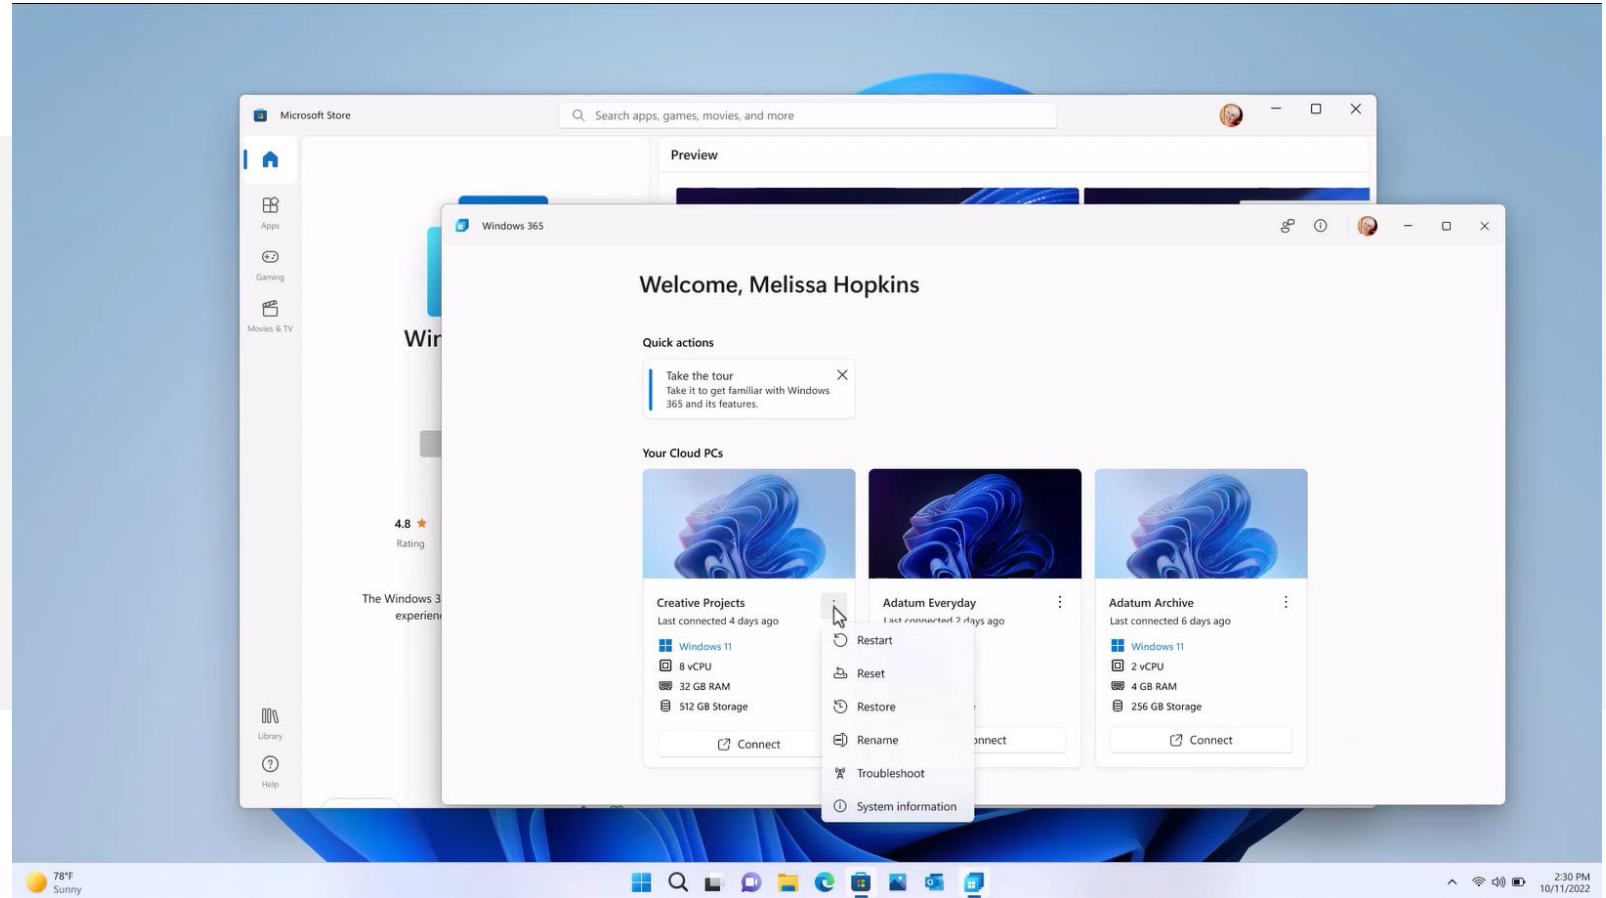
Microsoft Store

Search apps, games, movies, and more

Apps

Gaming

Movies & TV

Library

Help

Preview

Wir

4.8 ★
Rating

The Windows 3
experien

Windows 365

Welcome, Melissa Hopkins

Quick actions

Take the tour
Take it to get familiar with Windows 365 and its features.

Your Cloud PCs

Creative Projects
Last connected 4 days ago
Windows 11
8 vCPU
32 GB RAM
512 GB Storage
Connect

Restart
Reset
Restore
Rename
Troubleshoot
System information

Adatum Everyday
Last connected 2 days ago
nnect

Adatum Archive
Last connected 6 days ago
Windows 11
2 vCPU
4 GB RAM
256 GB Storage
Connect

78°F
Sunny

2:30 PM
10/11/2022